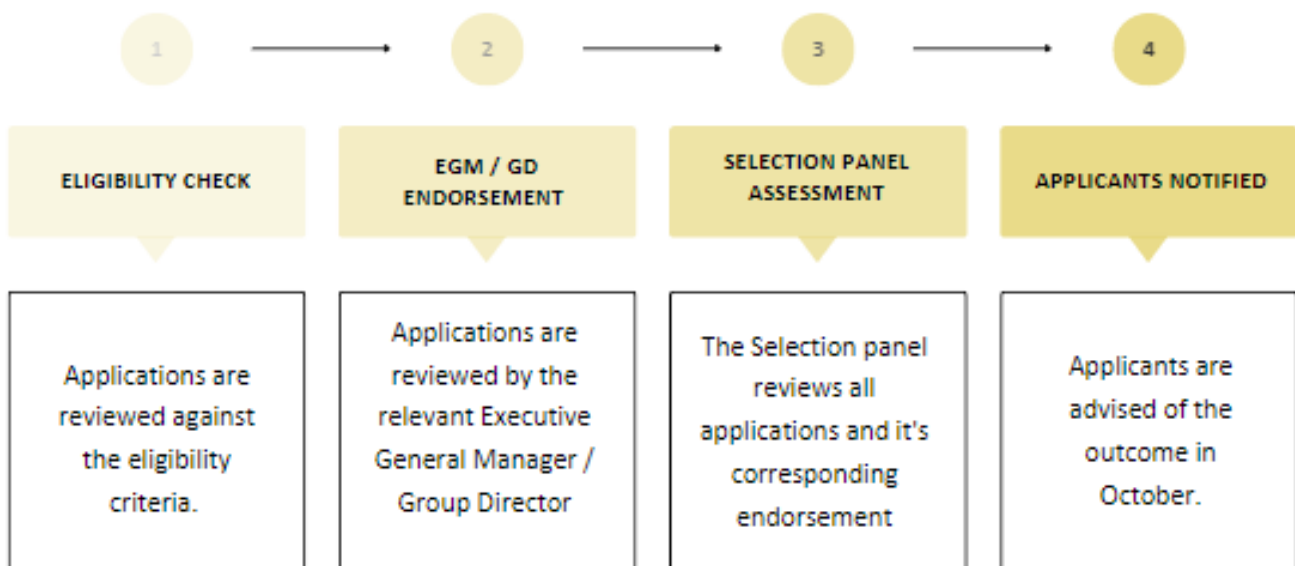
1

ELIGIBILITY CHECK

Applications are reviewed against the eligibility criteria.

2

EGM / GD ENDORSEMENT

Applications are reviewed by the relevant Executive General Manager / Group Director

3

SELECTION PANEL ASSESSMENT

The Selection panel reviews all applications and it's corresponding endorsement

4

APPLICANTS NOTIFIED

Applicants are advised of the outcome in October.